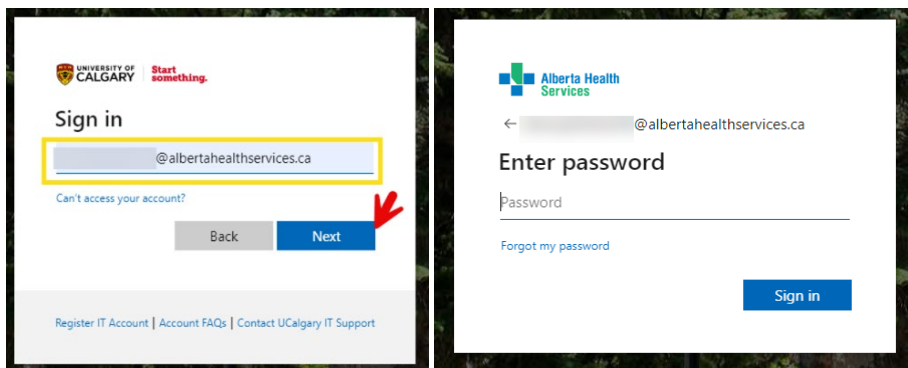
UNIVERSITY OF CALGARY | Start something.

Sign in

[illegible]@albertahealthservices.ca

Can't access your account?

Back Next

Register IT Account | Account FAQs | Contact UCalgary IT Support

Alberta Health Services

← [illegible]@albertahealthservices.ca

Enter password

Password

Forgot my password

Sign in